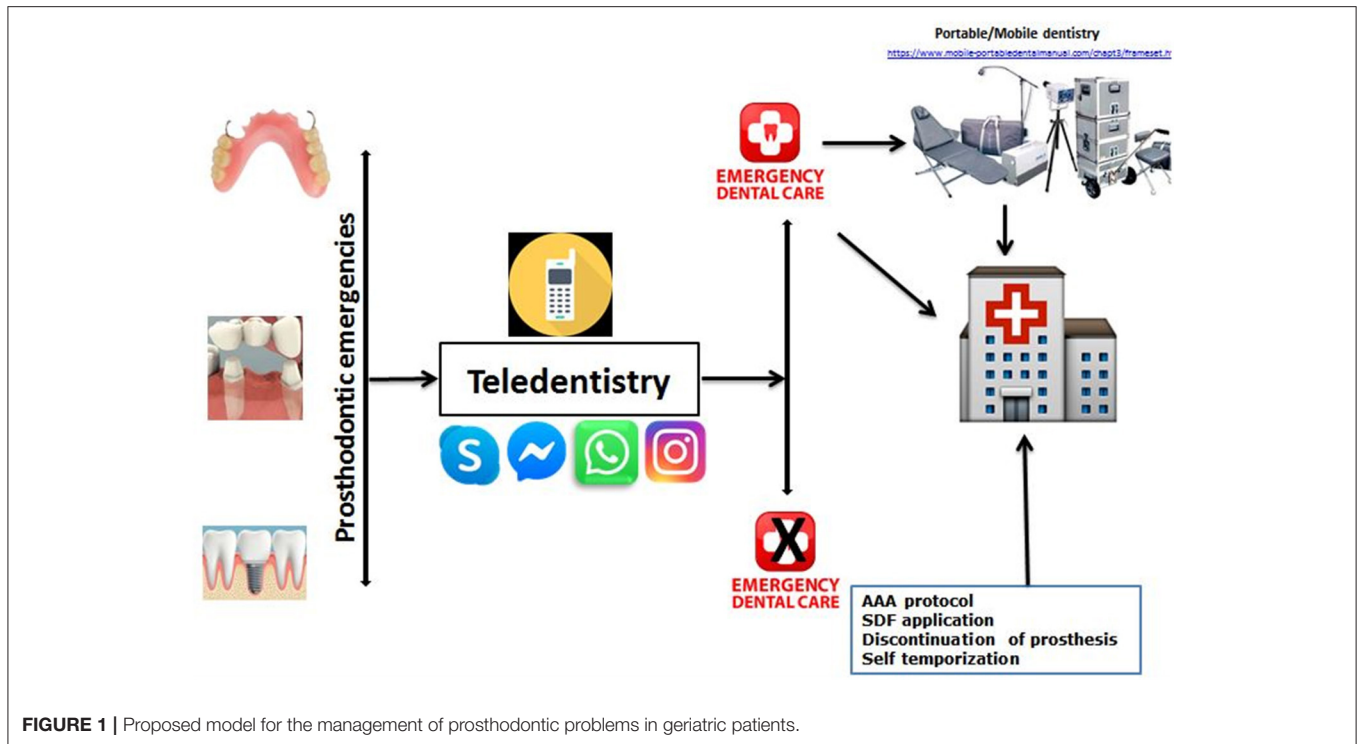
Portable/Mobile dentistry

https://www.mobile-portabledentalmanual.com/chapt3/frameset.h

Prosthodontic emergencies

EMERGENCY DENTAL CARE

Teledentistry

EMERGENCY DENTAL CARE

AAA protocol
SDF application
Discontinuation of prosthesis
Self temporization

**FIGURE 1 |** Proposed model for the management of prosthodontic problems in geriatric patients.